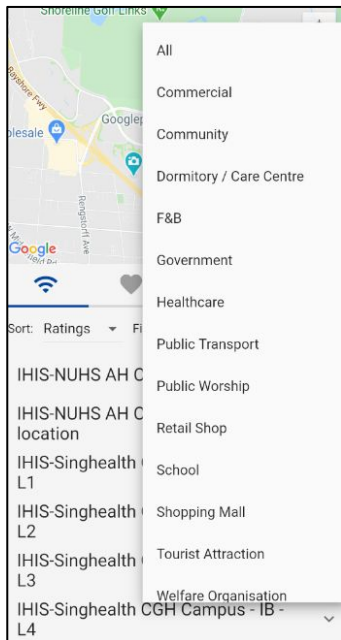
Shoreline Golf Links

Bayshore Fwy

olesale

Googlep

Rengstorff Ave

Google

Sort: Ratings

IHIS-NUHS AH C

IHIS-NUHS AH C location

IHIS-Singhealth L1

IHIS-Singhealth L2

IHIS-Singhealth L3

IHIS-Singhealth CGH Campus - IB - L4

All

Commercial

Community

Dormitory / Care Centre

F&B

Government

Healthcare

Public Transport

Public Worship

Retail Shop

School

Shopping Mall

Tourist Attraction

Welfare Organisation